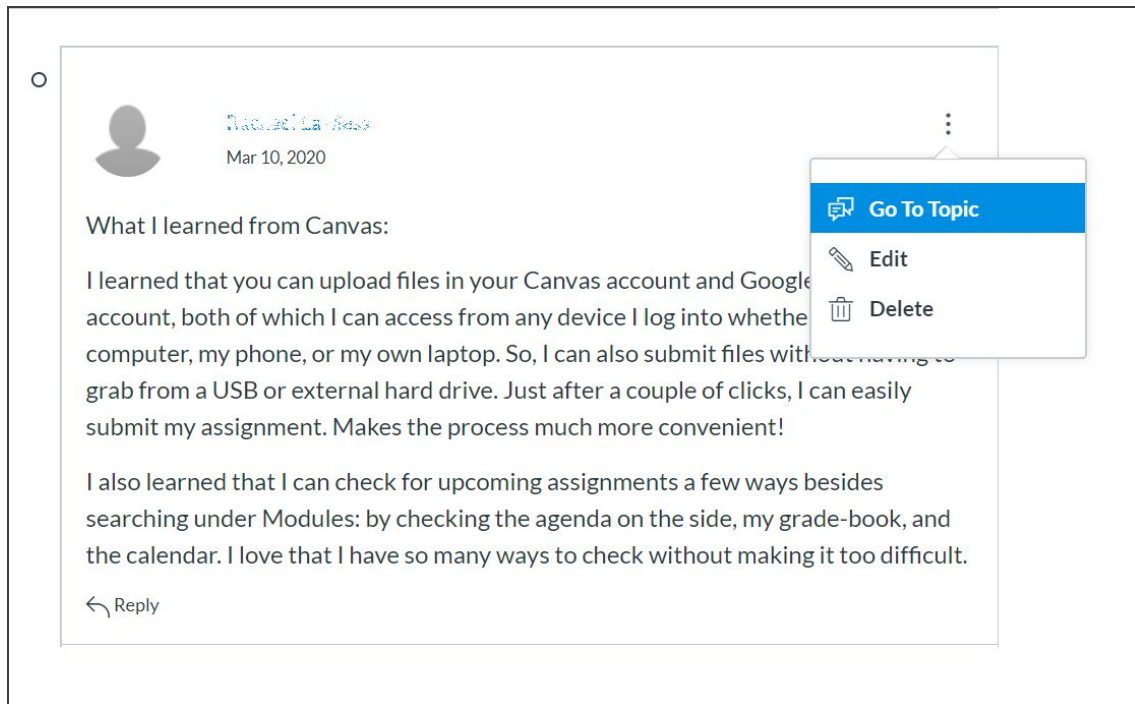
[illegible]
Mar 10, 2020

Go To Topic
Edit
Delete

What I learned from Canvas:

I learned that you can upload files in your Canvas account and Googl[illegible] account, both of which I can access from any device I log into whethe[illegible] computer, my phone, or my own laptop. So, I can also submit files with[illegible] grab from a USB or external hard drive. Just after a couple of clicks, I can easily submit my assignment. Makes the process much more convenient!

I also learned that I can check for upcoming assignments a few ways besides searching under Modules: by checking the agenda on the side, my grade-book, and the calendar. I love that I have so many ways to check without making it too difficult.

Reply